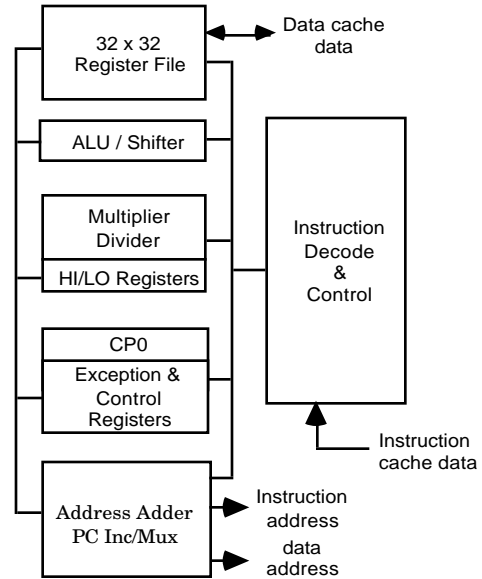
32 x 32
Register File

Data cache
data

ALU / Shifter

Multiplier
Divider

HI/LO Registers

Instruction
Decode
&
Control

CP0

Exception &
Control
Registers

Instruction
cache data

Address Adder
PC Inc/Mux

Instruction
address

data
address